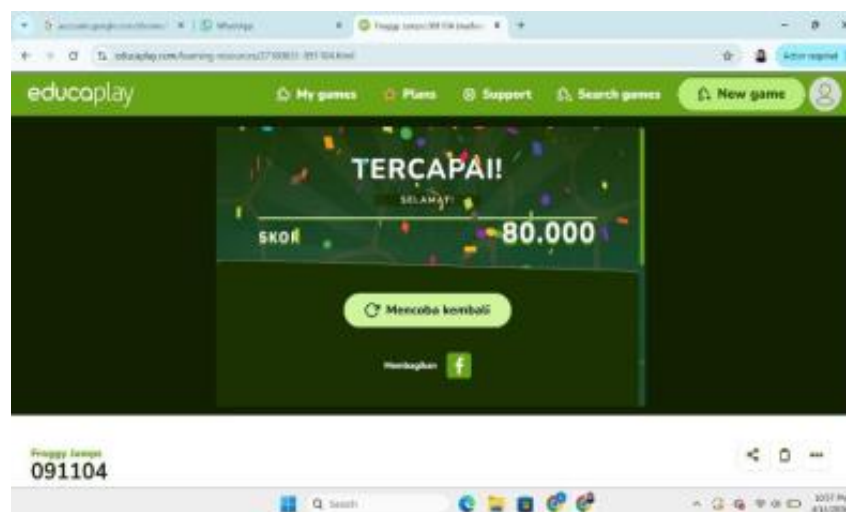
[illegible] WhatsApp Froggy Jumps 091104 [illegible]

educaplay.com/learning-resources/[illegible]

educaplay

My games

Plans

Support

Search games

New game

TERCAPAI!

SELAMAT!

SKOR

80.000

Mencoba kembali

Membagikan

Froggy Jumps

091104

Q Search